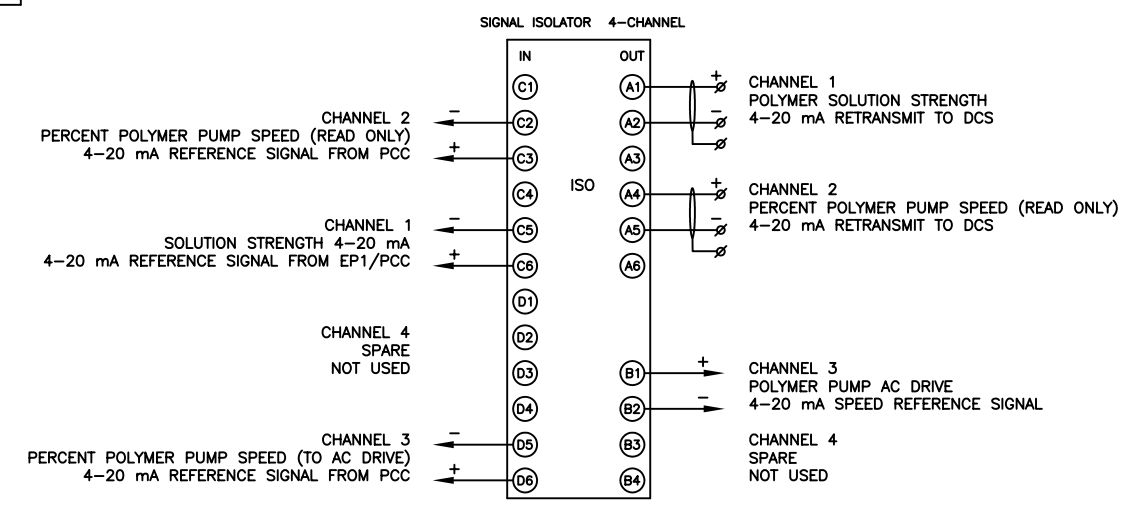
SIGNAL ISOLATOR 4-CHANNEL

IN

OUT

C1

C2

C3

C4

C5

C6

D1

D2

D3

D4

D5

D6

ISO

A1

A2

A3

A4

A5

A6

B1

B2

B3

B4

CHANNEL 2
PERCENT POLYMER PUMP SPEED (READ ONLY)
4-20 mA REFERENCE SIGNAL FROM PCC

−

+

CHANNEL 1
SOLUTION STRENGTH 4-20 mA
4-20 mA REFERENCE SIGNAL FROM EP1/PCC

−

+

CHANNEL 4
SPARE
NOT USED

CHANNEL 3
PERCENT POLYMER PUMP SPEED (TO AC DRIVE)
4-20 mA REFERENCE SIGNAL FROM PCC

−

+

+

−

CHANNEL 1
POLYMER SOLUTION STRENGTH
4-20 mA RETRANSMIT TO DCS

+

−

CHANNEL 2
PERCENT POLYMER PUMP SPEED (READ ONLY)
4-20 mA RETRANSMIT TO DCS

+

−

CHANNEL 3
POLYMER PUMP AC DRIVE
4-20 mA SPEED REFERENCE SIGNAL

CHANNEL 4
SPARE
NOT USED